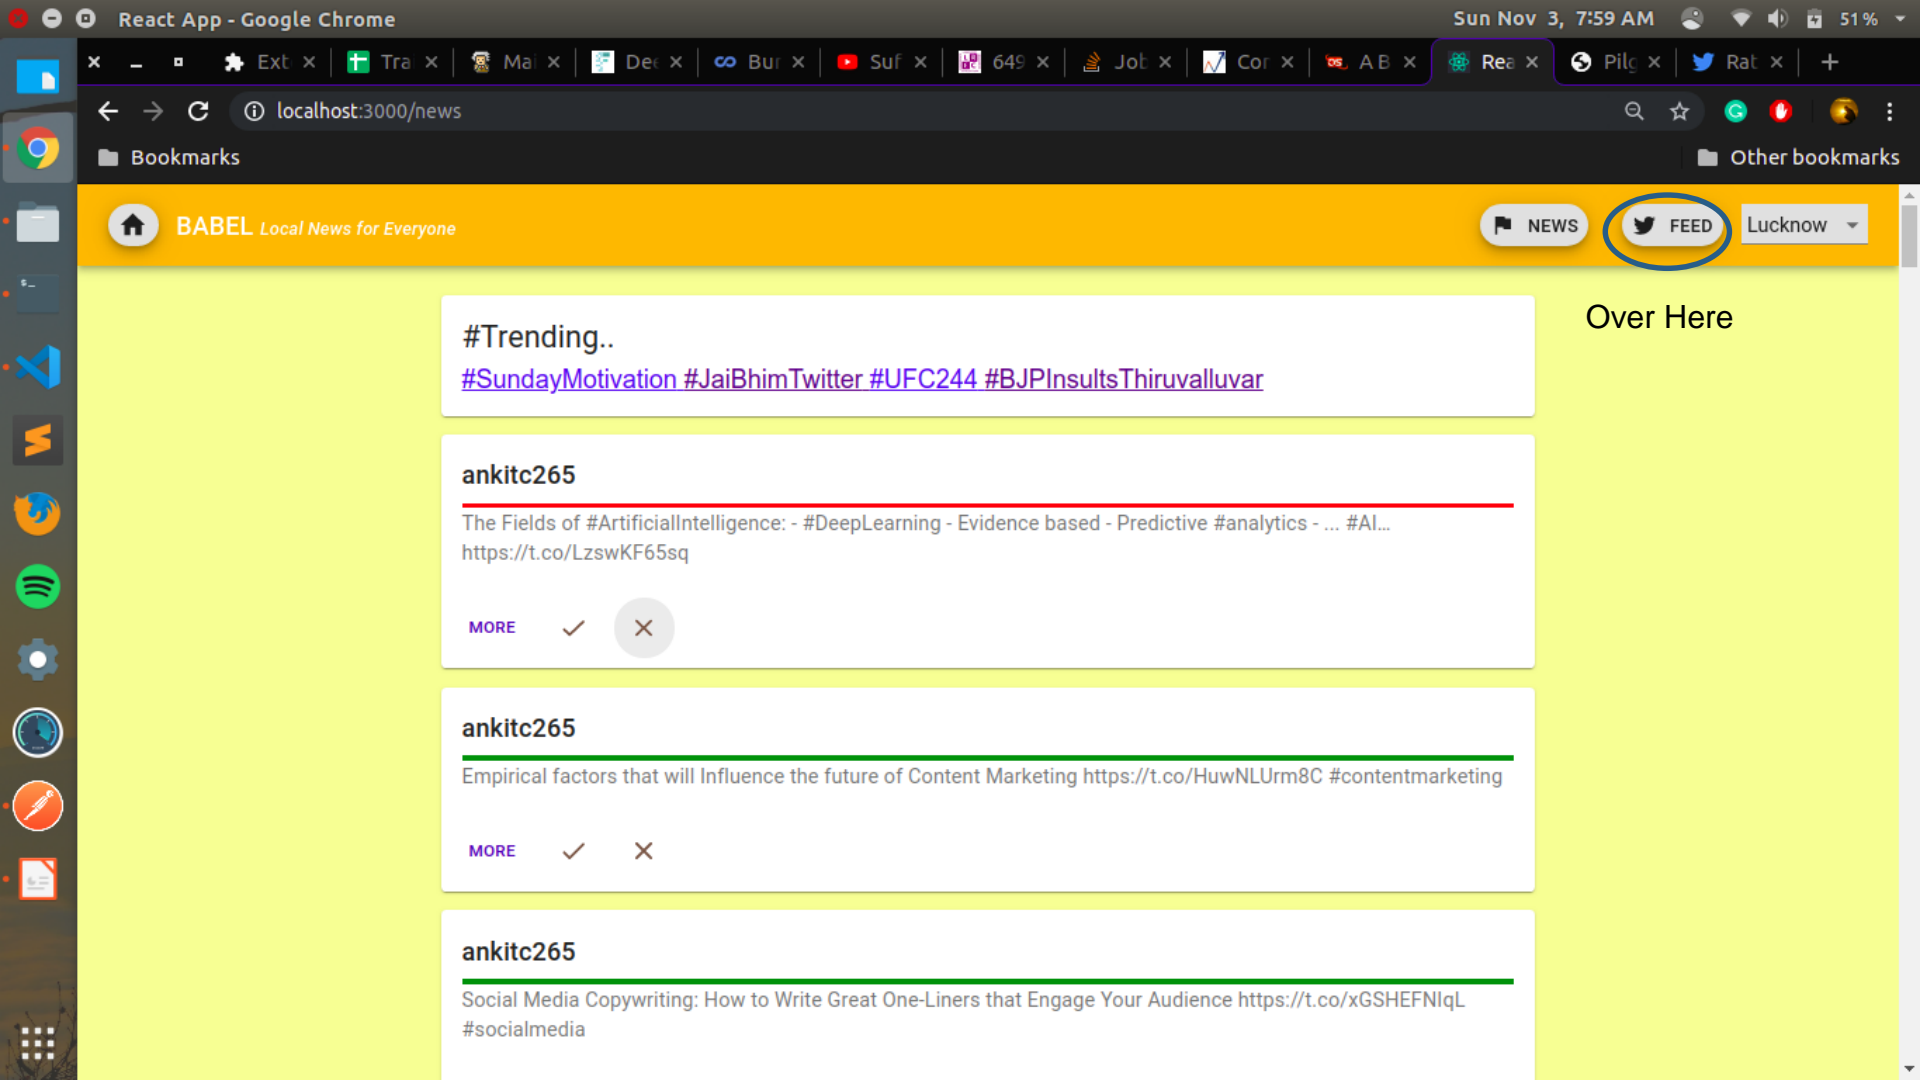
React App - Google Chrome

Sun Nov 3, 7:59 AM

51 %

Ext Tra Mai Dec Bur Suf 649 Jot Cor A B Rea Pilg Rat

localhost:3000/news

Bookmarks

Other bookmarks

BABEL Local News for Everyone

NEWS

FEED

Lucknow

Over Here

#Trending..

#SundayMotivation #JaiBhimTwitter #UFC244 #BJPInsultsThiruvalluvar

ankitc265

The Fields of #ArtificialIntelligence: - #DeepLearning - Evidence based - Predictive #analytics - ... #AI… https://t.co/LzswKF65sq

MORE

ankitc265

Empirical factors that will Influence the future of Content Marketing https://t.co/HuwNLUrm8C #contentmarketing

MORE

ankitc265

Social Media Copywriting: How to Write Great One-Liners that Engage Your Audience https://t.co/xGSHEFNIqL #socialmedia